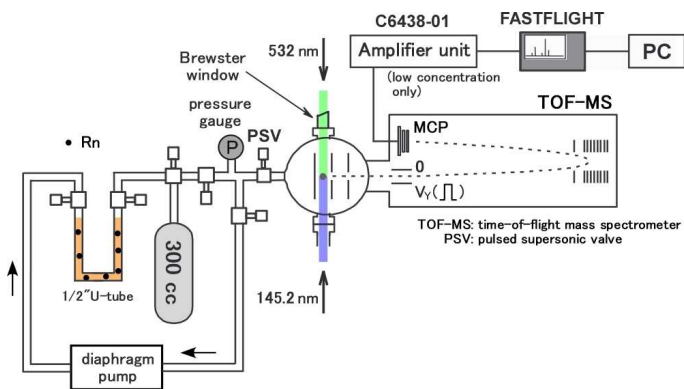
C6438-01

FASTFLIGHT

532 nm

Amplifier unit

PC

Brewster window

(low concentration only)

pressure gauge

P

PSV

TOF-MS

MCP

• Rn

0

$V_Y$(⎍)

300 cc

TOF-MS: time-of-flight mass spectrometer
PSV: pulsed supersonic valve

1/2"U-tube

145.2 nm

diaphragm pump